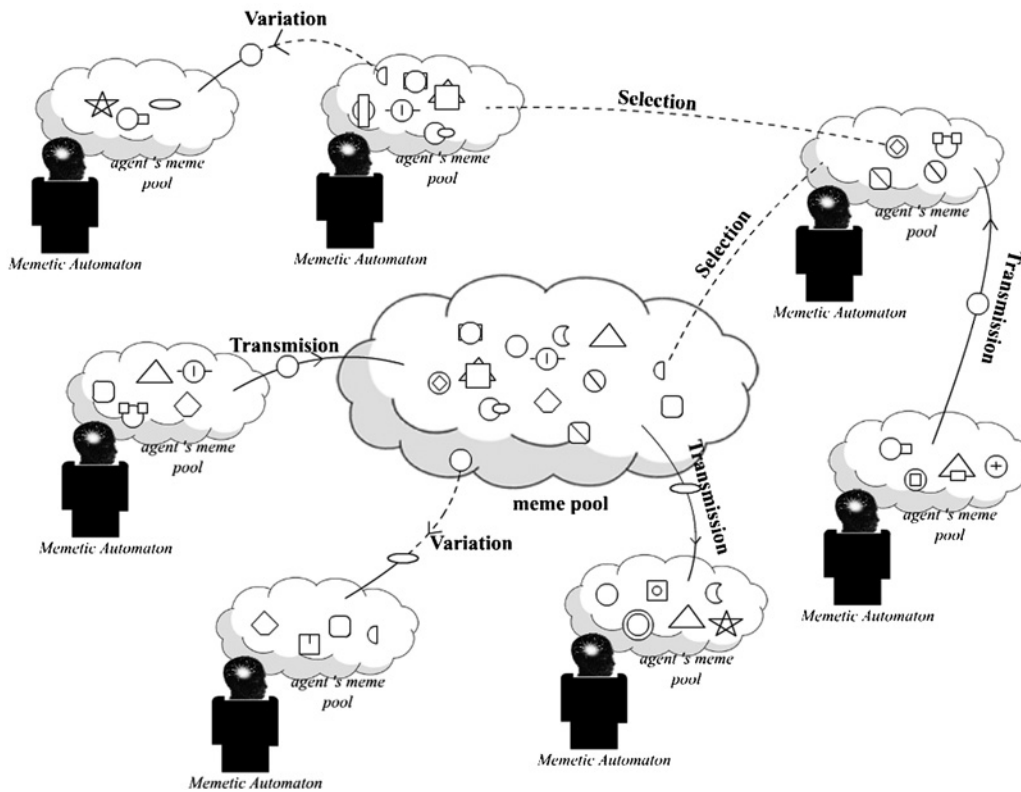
Variation

agent 's meme pool

Memetic Automaton

agent 's meme pool

Memetic Automaton

Selection

agent 's meme pool

Memetic Automaton

Selection

Transmission

Transmision

agent 's meme pool

Memetic Automaton

meme pool

Transmission

agent 's meme pool

Memetic Automaton

Variation

agent 's meme pool

Memetic Automaton

agent 's meme pool

Memetic Automaton